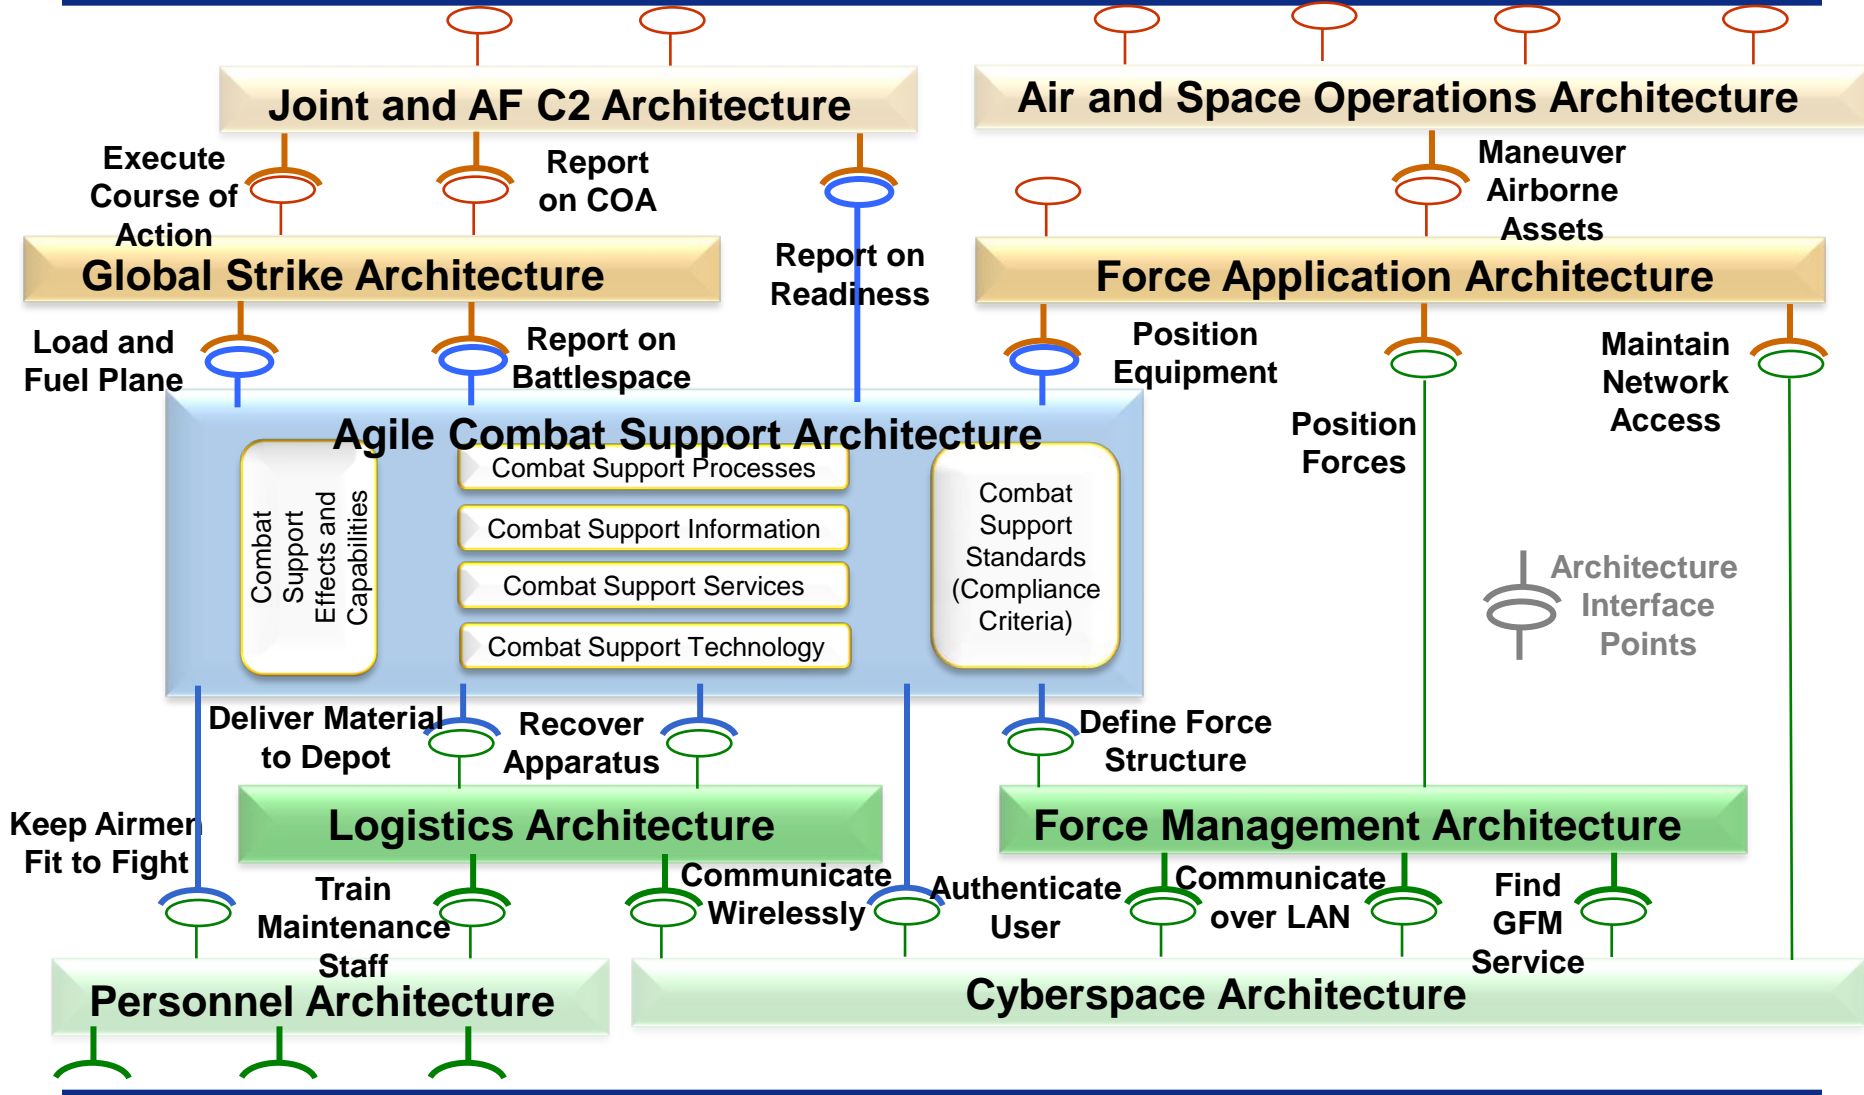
Joint and AF C2 Architecture

Air and Space Operations Architecture

Execute Course of Action

Report on COA

Report on Readiness

Maneuver Airborne Assets

Global Strike Architecture

Force Application Architecture

Load and Fuel Plane

Report on Battlespace

Position Equipment

Position Forces

Maintain Network Access

Agile Combat Support Architecture

Combat Support Effects and Capabilities

Combat Support Processes

Combat Support Information

Combat Support Services

Combat Support Technology

Combat Support Standards (Compliance Criteria)

Architecture Interface Points

Deliver Material to Depot

Recover Apparatus

Define Force Structure

Keep Airmen Fit to Fight

Logistics Architecture

Force Management Architecture

Train Maintenance Staff

Communicate Wirelessly

Authenticate User

Communicate over LAN

Find GFM Service

Personnel Architecture

Cyberspace Architecture